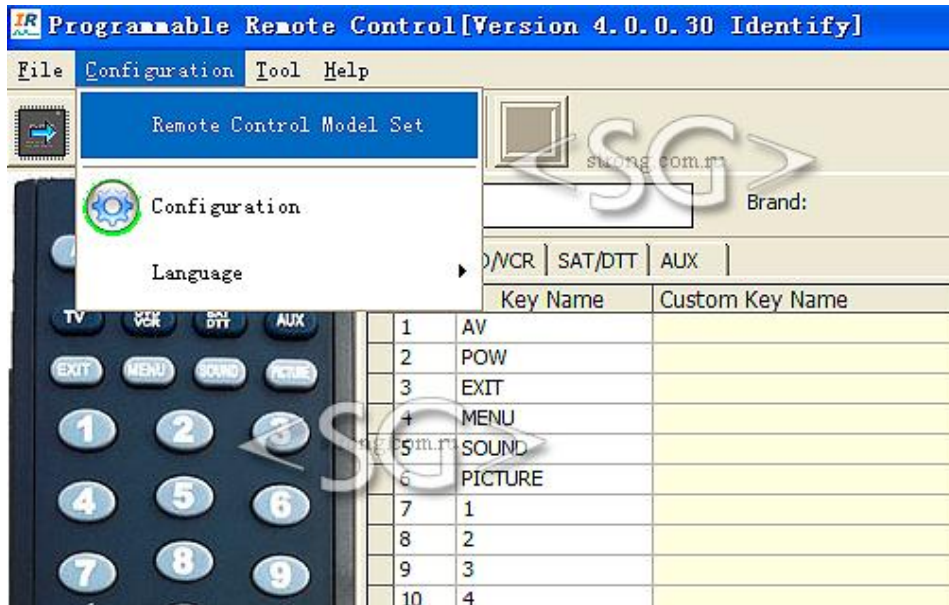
IR Programmable Remote Control[Version 4.0.0.30 Identify]

File Configuration Tool Help

Remote Control Model Set

Configuration

Language

<SG>
suong.com.ru

Brand:

D/VCR | SAT/DTT | AUX

TV DVD VCR SAT DTT AUX

EXIT MENU SOUND PICTURE

1 2 3 4 5 6 7 8 9

| | Key Name | Custom Key Name |
|---|---|---|
| 1 | AV | |
| 2 | POW | |
| 3 | EXIT | |
| 4 | MENU | |
| 5 | SOUND | |
| 6 | PICTURE | |
| 7 | 1 | |
| 8 | 2 | |
| 9 | 3 | |
| 10 | 4 | |

<SG>
ng.com.ru